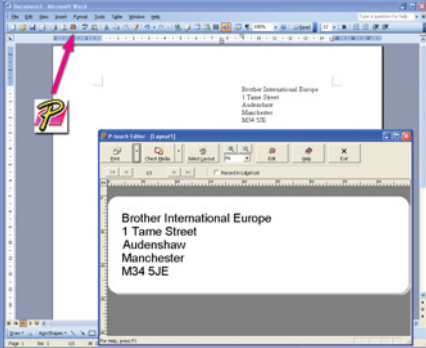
Document1 - Microsoft Word

File Edit View Insert Format Tools Table Window Help

Type a question for help

Brother International Europe
1 Tame Street
Audenshaw
Manchester
M34 5JE

P-touch Editor - [Layout1]

Print

Check Media

Select Layout

Edit

Help

Exit

Record in Label List

Brother International Europe
1 Tame Street
Audenshaw
Manchester
M34 5JE

For Help, press F1

Draw

AutoShapes

Page 1 Sec 1